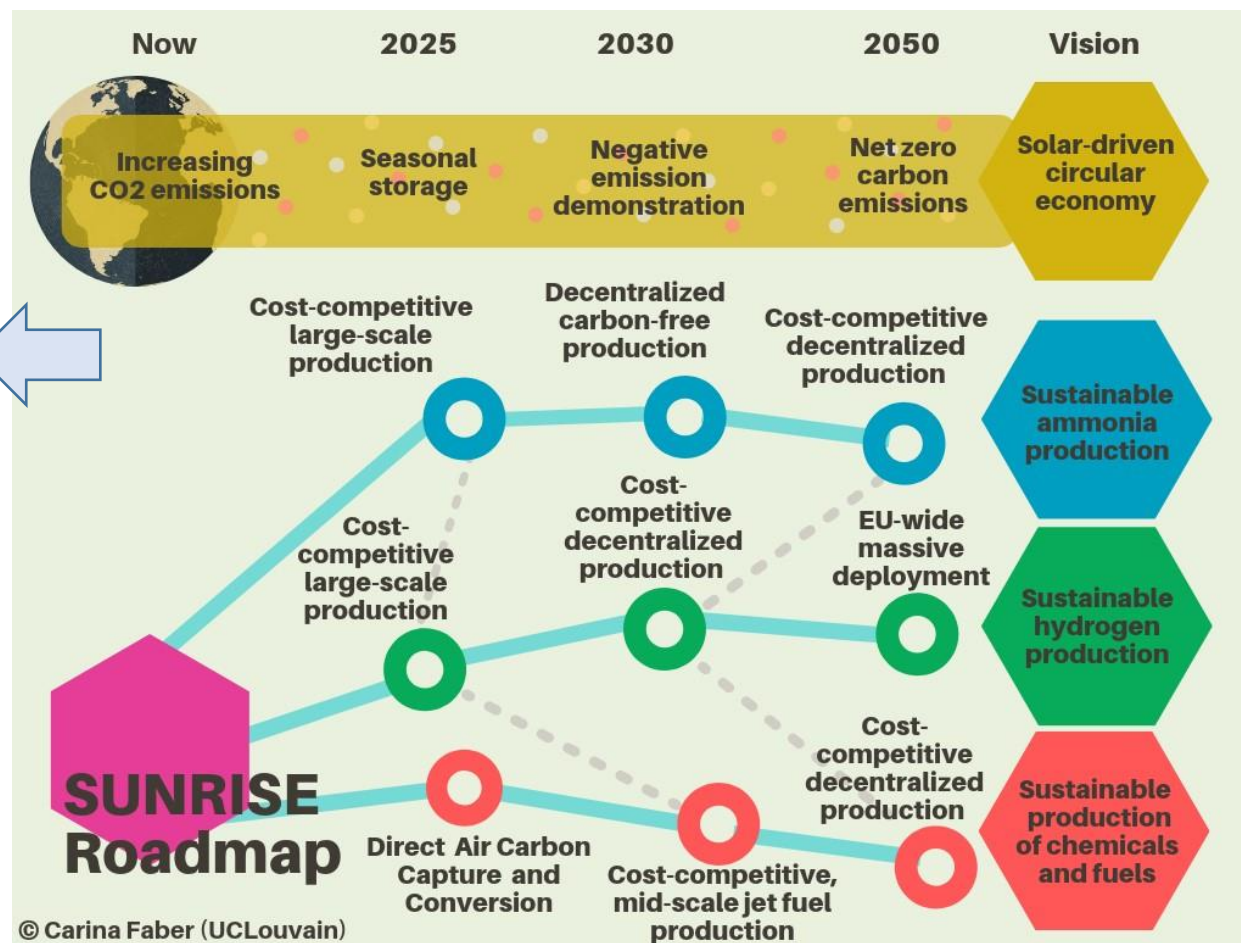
Now 2025 2030 2050 Vision

Increasing CO2 emissions

Seasonal storage

Negative emission demonstration

Net zero carbon emissions

Solar-driven circular economy

Cost-competitive large-scale production

Decentralized carbon-free production

Cost-competitive decentralized production

Sustainable ammonia production

Cost-competitive large-scale production

Cost-competitive decentralized production

EU-wide massive deployment

Sustainable hydrogen production

Cost-competitive decentralized production

Sustainable production of chemicals and fuels

SUNRISE Roadmap

Direct Air Carbon Capture and Conversion

Cost-competitive, mid-scale jet fuel production

© Carina Faber (UCLouvain)